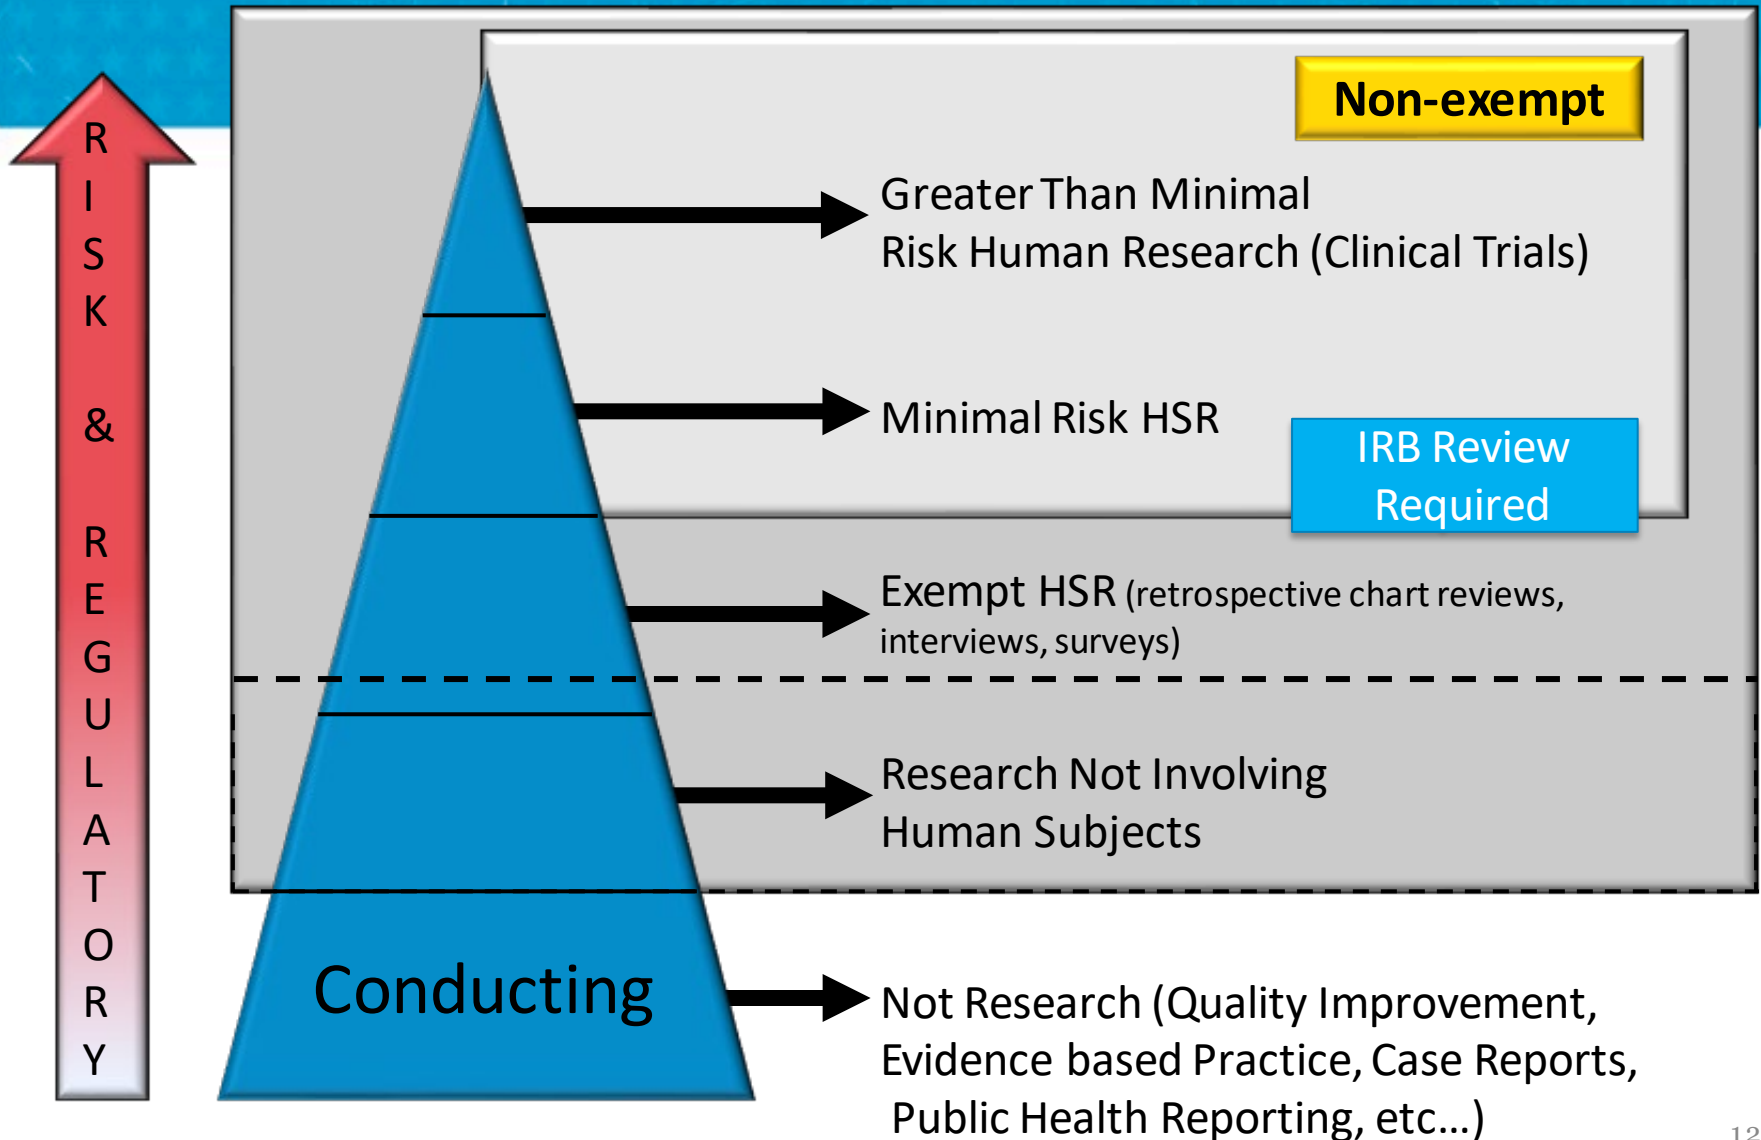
R I S K & R E G U L A T O R Y

Non-exempt

Greater Than Minimal Risk Human Research (Clinical Trials)

Minimal Risk HSR

IRB Review Required

Exempt HSR (retrospective chart reviews, interviews, surveys)

Research Not Involving Human Subjects

Conducting

Not Research (Quality Improvement, Evidence based Practice, Case Reports, Public Health Reporting, etc…)

12